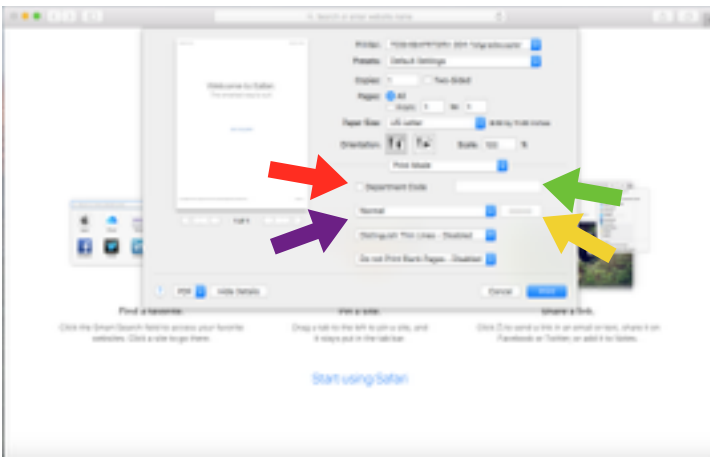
Search or enter website name

Welcome to Safari

Printer: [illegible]

Presets: Default Settings

Copies: 1 Two-Sided

Pages: All

From: 1 to: 1

Paper Size: US Letter 8.50 by 11.00 inches

Orientation: Scale: 100 %

Print Mode

Department Code

Normal

Distinguish Thin Lines : Disabled

Do not Print Blank Pages : Disabled

1 of 1

? PDF Hide Details Cancel Print

Find a favorite.

Click the Smart Search field to access your favorite websites. Click a site to go there.

Pin a site.

Drag a tab to the left to pin a site, and it stays put in the tab bar.

Share a link.

Click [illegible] to send a link in an email or text, share it on Facebook or Twitter, or add it to Notes.

Start using Safari